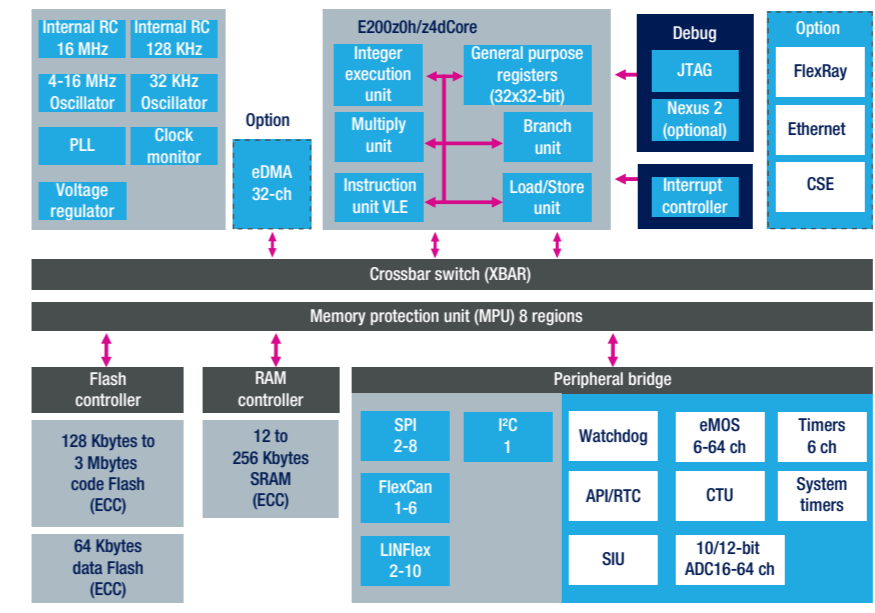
Internal RC 16 MHz
Internal RC 128 KHz
4-16 MHz Oscillator
32 KHz Oscillator
PLL
Clock monitor
Voltage regulator

Option
eDMA 32-ch

E200z0h/z4dCore
Integer execution unit
General purpose registers (32x32-bit)
Multiply unit
Branch unit
Instruction unit VLE
Load/Store unit

Debug
JTAG
Nexus 2 (optional)
Interrupt controller

Option
FlexRay
Ethernet
CSE

Crossbar switch (XBAR)

Memory protection unit (MPU) 8 regions

Flash controller
128 Kbytes to 3 Mbytes code Flash (ECC)
64 Kbytes data Flash (ECC)

RAM controller
12 to 256 Kbytes SRAM (ECC)

Peripheral bridge
SPI 2-8
I²C 1
FlexCan 1-6
LINFlex 2-10
Watchdog
eMOS 6-64 ch
Timers 6 ch
API/RTC
CTU
System timers
SIU
10/12-bit ADC16-64 ch